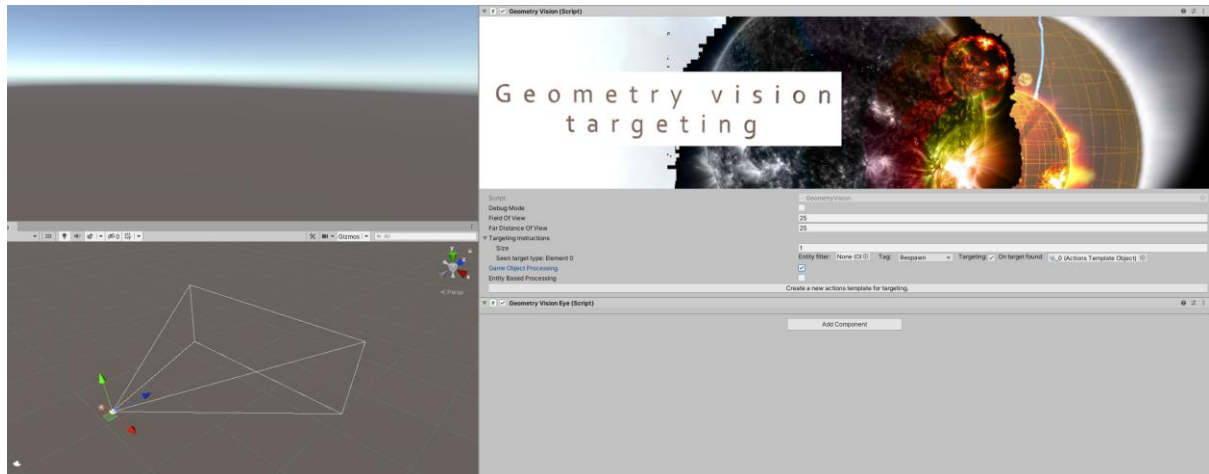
Geometry Vision (Script)

Geometry vision targeting

Script	Geometry Vision
Debug Mode
Field Of View	25
Far Distance Of View	25
Targeting Instructions
Size	1
Seen target type: Element 0	Entity filter: None (CI	Tag: Respawn	Targeting: On target found: _0 (Actions Template Object)
Game Object Processing
Entity Based Processing
Create a new actions template for targeting.

Geometry Vision Eye (Script)

Add Component

2D	Gizmos	All

< Persp